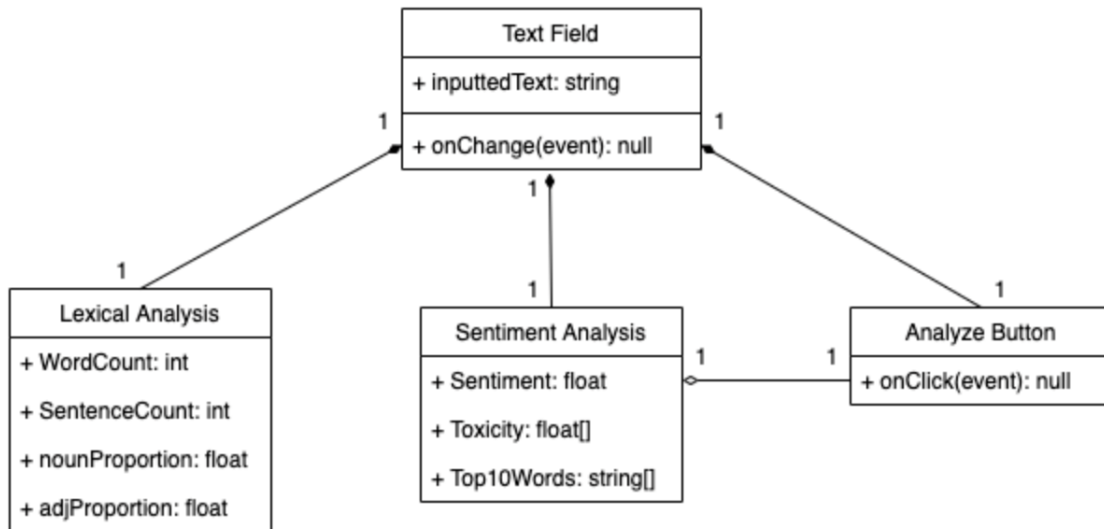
Text Field

+ inputtedText: string

+ onChange(event): null

1

1

1

1

Lexical Analysis

+ WordCount: int

+ SentenceCount: int

+ nounProportion: float

+ adjProportion: float

1

Sentiment Analysis

+ Sentiment: float

+ Toxicity: float[]

+ Top10Words: string[]

1

1

1

Analyze Button

+ onClick(event): null

1